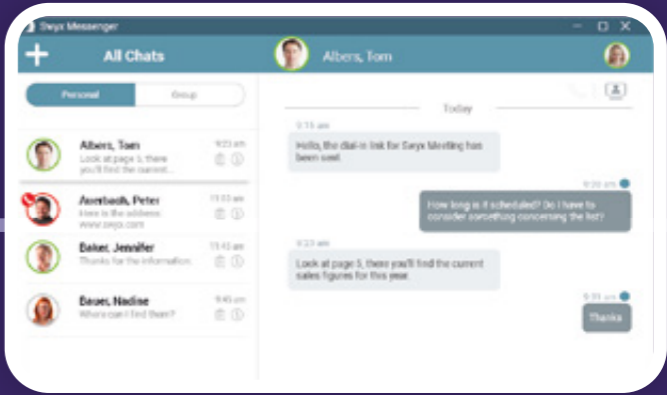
Swyx Messenger

All Chats

Albers, Tom

Personal

Group

Albers, Tom
Look at page 5, there you'll find the current...
9:23 am

Auerbach, Peter
Here is the address: www.swyx.com
11:03 am

Baker, Jennifer
Thanks for the information.
11:43 am

Bauer, Nadine
Where can I find them?
9:45 am

Today

9:16 am
Hello, the dial-in link for Swyx Meeting has been sent.

9:20 am
How long is it scheduled? Do I have to consider something concerning the list?

9:23 am
Look at page 5, there you'll find the current sales figures for this year.

9:31 am
Thanks